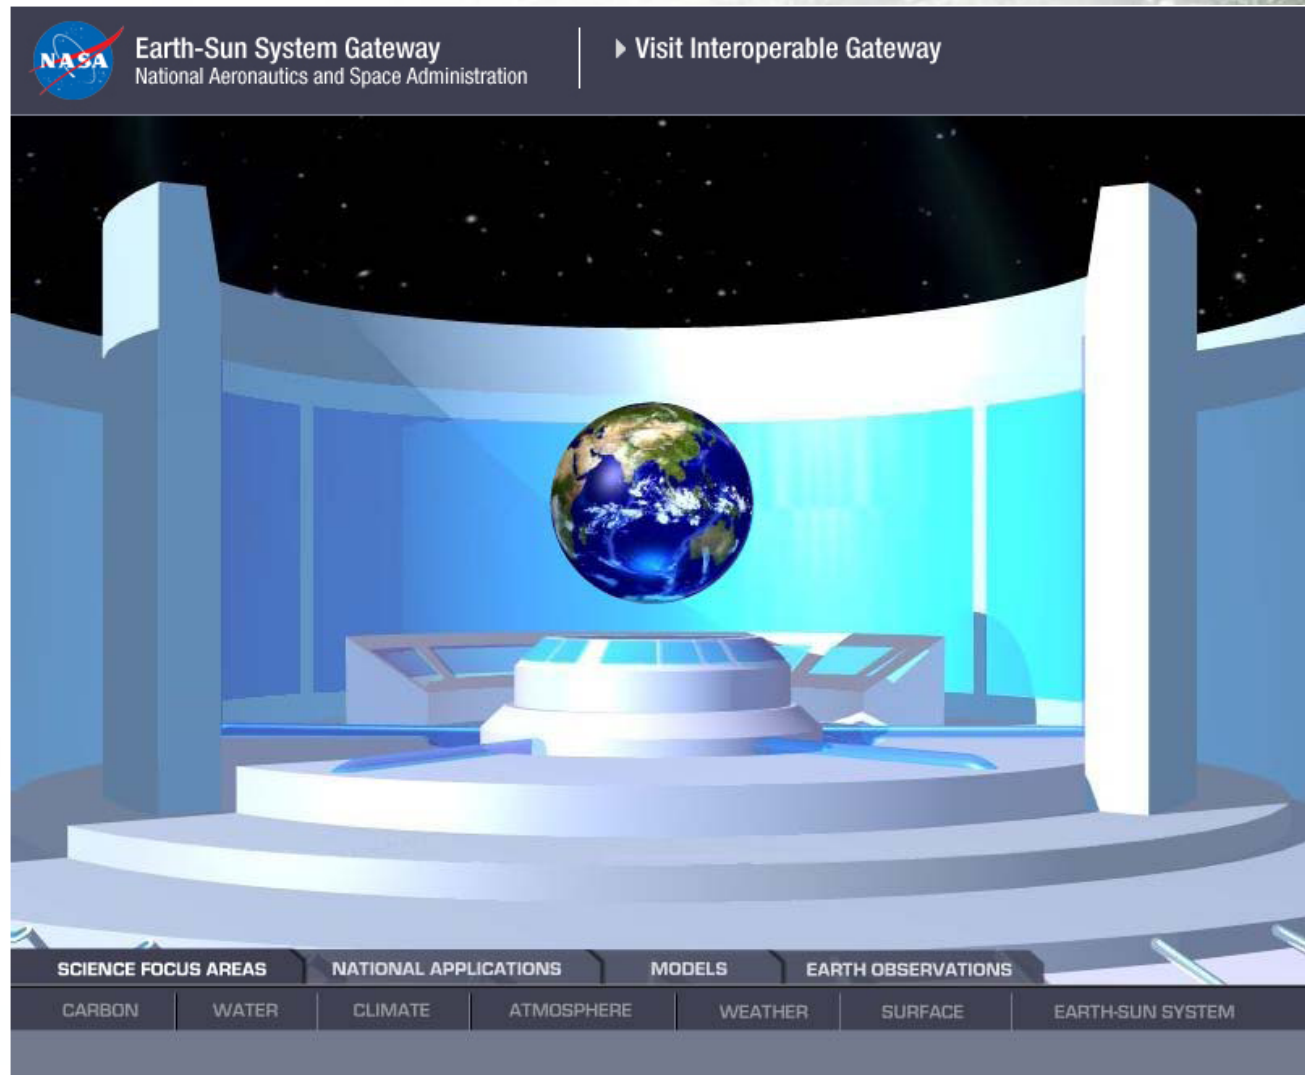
NASA

Earth-Sun System Gateway
National Aeronautics and Space Administration

Visit Interoperable Gateway

SCIENCE FOCUS AREAS | NATIONAL APPLICATIONS | MODELS | EARTH OBSERVATIONS

CARBON | WATER | CLIMATE | ATMOSPHERE | WEATHER | SURFACE | EARTH-SUN SYSTEM